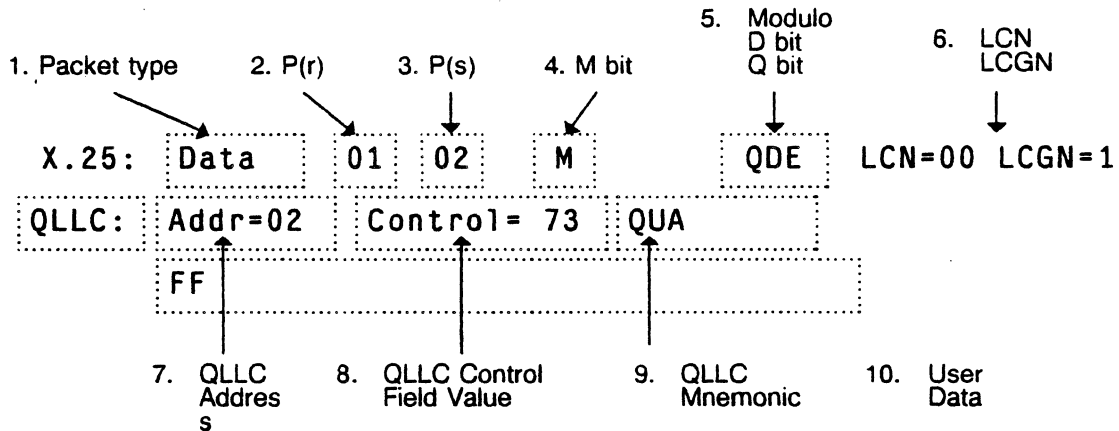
5. Modulo D bit Q bit

6. LCN LCGN

1. Packet type

2. P(r)

3. P(s)

4. M bit

X.25: Data 01 02 M QDE LCN=00 LCGN=1

QLLC: Addr=02 Control= 73 QUA

FF

7. QLLC Addres s

8. QLLC Control Field Value

9. QLLC Mnemonic

10. User Data